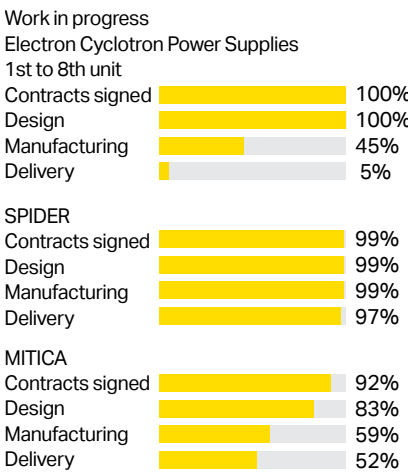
Work in progress
Electron Cyclotron Power Supplies
1st to 8th unit

| | |
|---|---|
| Contracts signed | 100% |
| Design | 100% |
| Manufacturing | 45% |
| Delivery | 5% |

SPIDER

| | |
|---|---|
| Contracts signed | 99% |
| Design | 99% |
| Manufacturing | 99% |
| Delivery | 97% |

MITICA

| | |
|---|---|
| Contracts signed | 92% |
| Design | 83% |
| Manufacturing | 59% |
| Delivery | 52% |